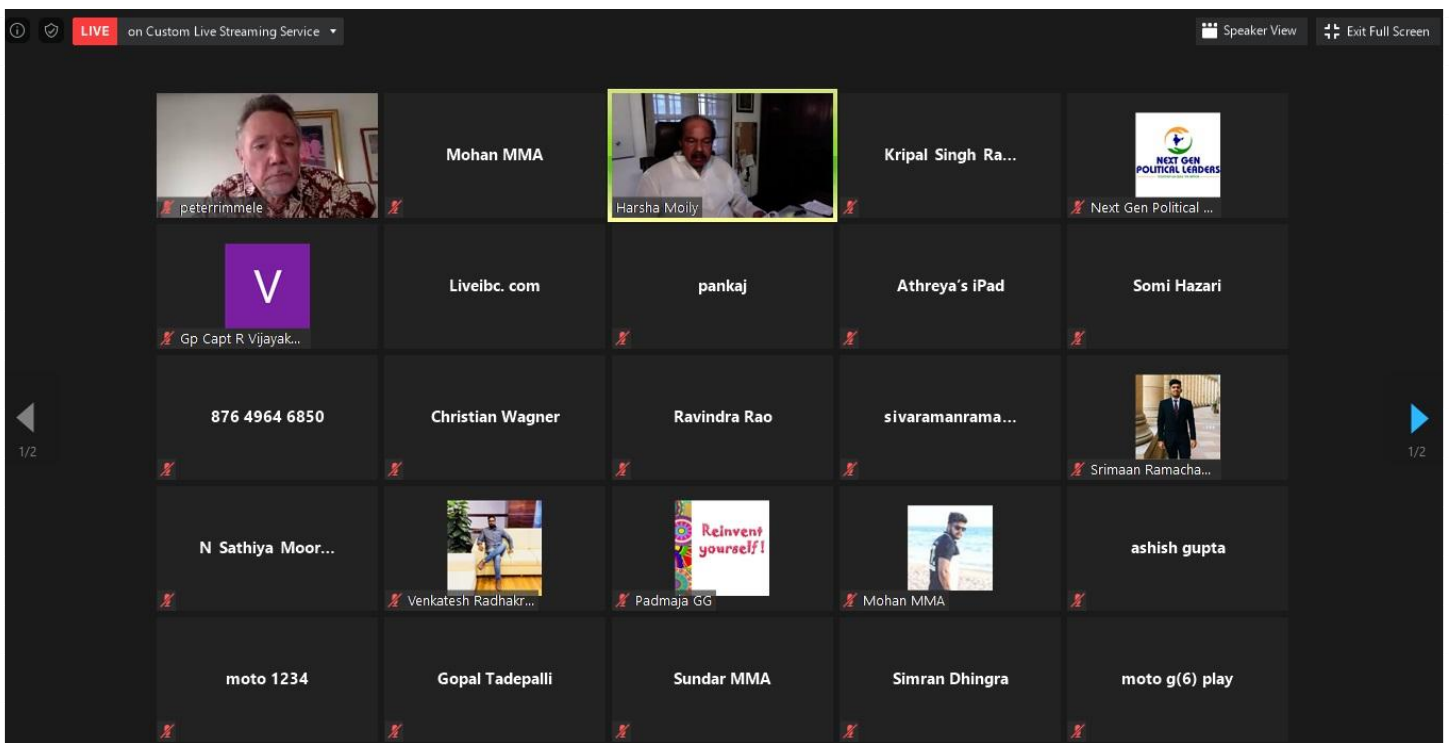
LIVE on Custom Live Streaming Service

Speaker View

Exit Full Screen

peterrimmele

Mohan MMA

Harsha Moily

Kripal Singh Ra...

NEXT GEN POLITICAL LEADERS

Next Gen Political ...

V

Gp Capt R Vijayak...

Liveibc. com

pankaj

Athreya's iPad

Somi Hazari

1/2

876 4964 6850

Christian Wagner

Ravindra Rao

sivaramanrama...

Srimaan Ramacha...

1/2

N Sathiya Moor...

Venkatesh Radhakr...

Reinvent yourself!

Padmaja GG

Mohan MMA

ashish gupta

moto 1234

Gopal Tadepalli

Sundar MMA

Simran Dhingra

moto g(6) play